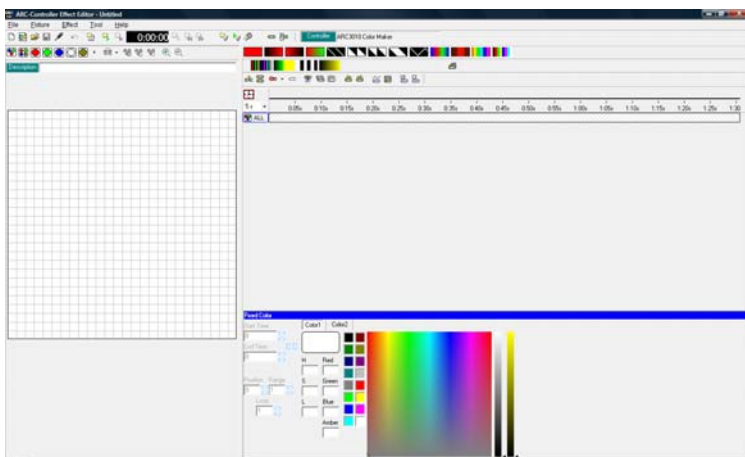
ARC-Controller Effect Editor - Untitled

File Fixture Effect Tool Help

0:00:00

Controller ARC3010 Color Maker

Description

1x

0.05s 0.10s 0.15s 0.20s 0.25s 0.30s 0.35s 0.40s 0.45s 0.50s 0.55s 1.00s 1.05s 1.10s 1.15s 1.20s 1.25s 1.30

ALL

Fixed Color

Start Time

End Time

Position Range

Loop

Color1 Color2

H Red

S Green

L Blue

Amber